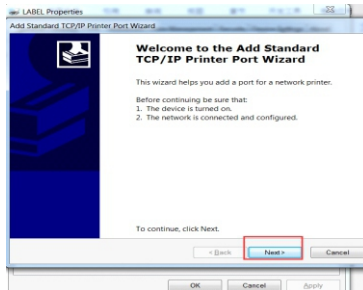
LABEL Properties

Add Standard TCP/IP Printer Port Wizard

Welcome to the Add Standard TCP/IP Printer Port Wizard

This wizard helps you add a port for a network printer.

Before continuing be sure that:
1. The device is turned on.
2. The network is connected and configured.

To continue, click Next.

< Back

Next >

Cancel

OK

Cancel

Apply